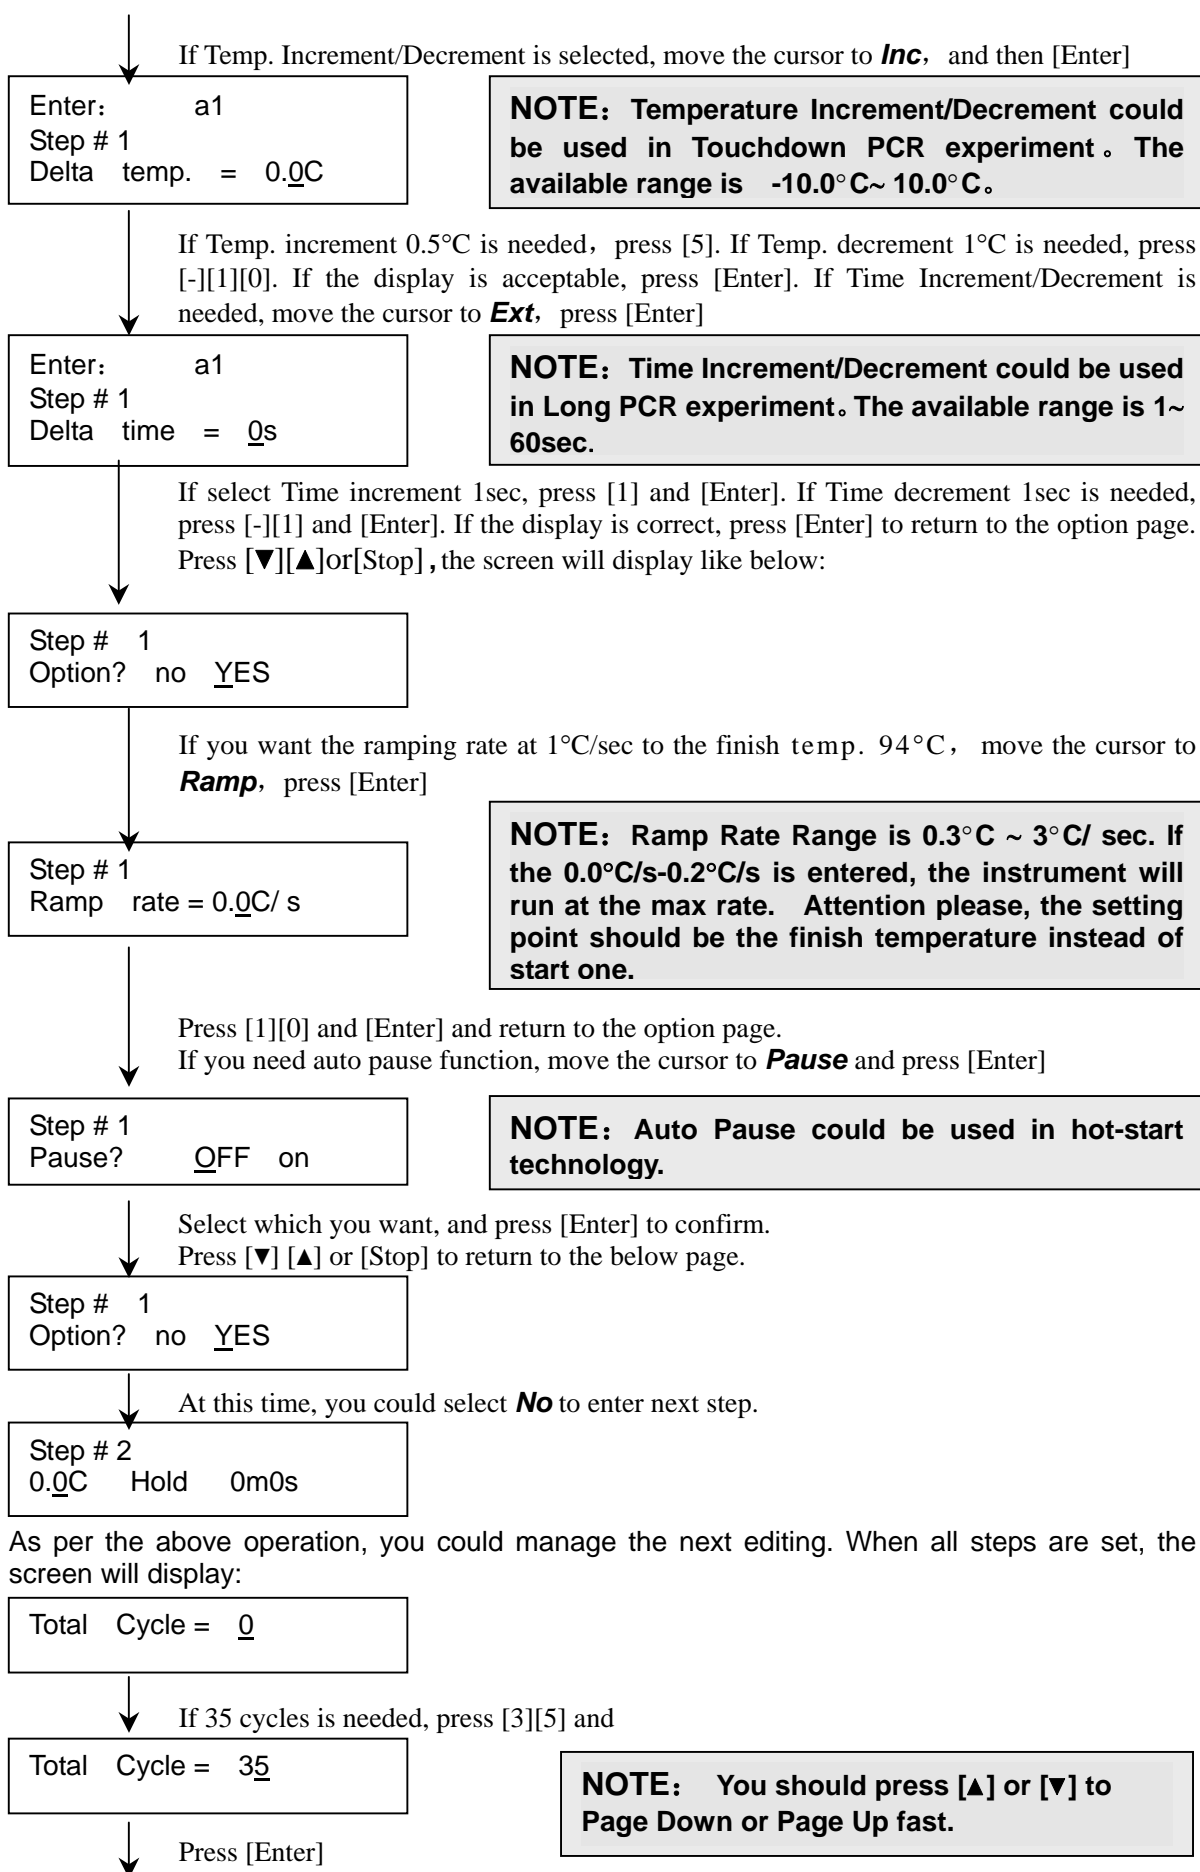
If Temp. Increment/Decrement is selected, move the cursor to ***Inc***, and then [Enter]

Enter: a1
Step # 1
Delta temp. = 0.0C

**NOTE: Temperature Increment/Decrement could be used in Touchdown PCR experiment. The available range is -10.0°C~ 10.0°C.**

If Temp. increment 0.5°C is needed, press [5]. If Temp. decrement 1°C is needed, press [-][1][0]. If the display is acceptable, press [Enter]. If Time Increment/Decrement is needed, move the cursor to ***Ext***, press [Enter]

Enter: a1
Step # 1
Delta time = 0s

**NOTE: Time Increment/Decrement could be used in Long PCR experiment. The available range is 1~ 60sec.**

If select Time increment 1sec, press [1] and [Enter]. If Time decrement 1sec is needed, press [-][1] and [Enter]. If the display is correct, press [Enter] to return to the option page. Press [▼][▲]or[Stop], the screen will display like below:

Step # 1
Option? no YES

If you want the ramping rate at 1°C/sec to the finish temp. 94°C, move the cursor to ***Ramp***, press [Enter]

Step # 1
Ramp rate = 0.0C/ s

**NOTE: Ramp Rate Range is 0.3°C ~ 3°C/ sec. If the 0.0°C/s-0.2°C/s is entered, the instrument will run at the max rate. Attention please, the setting point should be the finish temperature instead of start one.**

Press [1][0] and [Enter] and return to the option page.
If you need auto pause function, move the cursor to ***Pause*** and press [Enter]

Step # 1
Pause? OFF on

**NOTE: Auto Pause could be used in hot-start technology.**

Select which you want, and press [Enter] to confirm.
Press [▼] [▲] or [Stop] to return to the below page.

Step # 1
Option? no YES

At this time, you could select ***No*** to enter next step.

Step # 2
0.0C Hold 0m0s

As per the above operation, you could manage the next editing. When all steps are set, the screen will display:

Total Cycle = 0

If 35 cycles is needed, press [3][5] and

Total Cycle = 35

**NOTE: You should press [▲] or [▼] to Page Down or Page Up fast.**

Press [Enter]